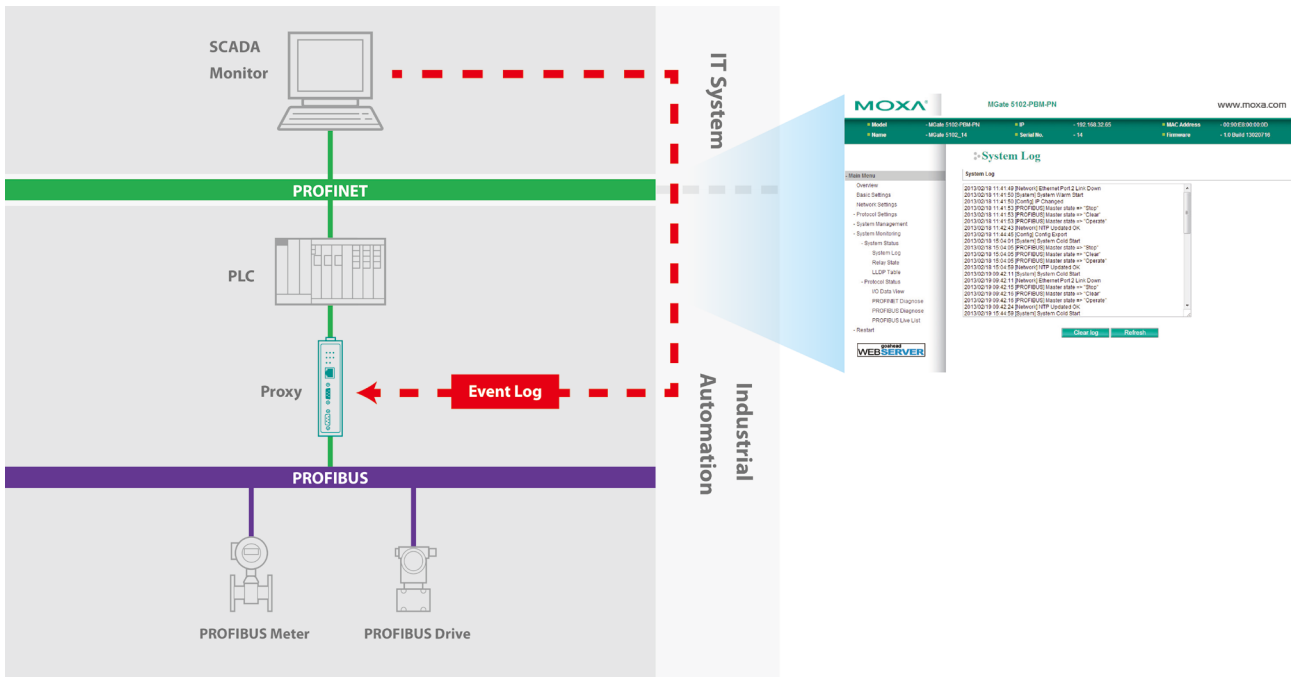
SCADA Monitor

IT System

PROFINET

PLC

Proxy

Event Log

Industrial Automation

PROFIBUS

PROFIBUS Meter

PROFIBUS Drive

MOXA

MGate 5102-PBM-PN

www.moxa.com

Model - MGate 5102-PBM-PN
IP - 192.168.32.65
MAC Address - 00:90:E8:00:00:0D
Name - MGate 5102_14
Serial No. - 14
Firmware - 1.0 Build 13020716

Main Menu
Overview
Basic Settings
Network Settings
Protocol Settings
System Management
System Monitoring
System Status
System Log
Relay State
LLDP Table
Protocol Status
I/O Data View
PROFINET Diagnose
PROFIBUS Diagnose
PROFIBUS Live List
Restart

goahead WEBSERVER

System Log

System Log

2013/02/18 11:41:49 [Network] Ethernet Port 2 Link Down
2013/02/18 11:41:50 [System] System Warm Start
2013/02/18 11:41:50 [Config] IP Changed
2013/02/18 11:41:53 [PROFIBUS] Master state => "Stop"
2013/02/18 11:41:53 [PROFIBUS] Master state => "Clear"
2013/02/18 11:41:53 [PROFIBUS] Master state => "Operate"
2013/02/18 11:42:43 [Network] NTP Updated OK
2013/02/18 11:44:46 [Config] Config Export
2013/02/18 15:04:01 [System] System Cold Start
2013/02/18 15:04:05 [PROFIBUS] Master state => "Stop"
2013/02/18 15:04:05 [PROFIBUS] Master state => "Clear"
2013/02/18 15:04:05 [PROFIBUS] Master state => "Operate"
2013/02/18 15:04:59 [Network] NTP Updated OK
2013/02/19 09:42:11 [System] System Cold Start
2013/02/19 09:42:11 [Network] Ethernet Port 2 Link Down
2013/02/19 09:42:15 [PROFIBUS] Master state => "Stop"
2013/02/19 09:42:16 [PROFIBUS] Master state => "Clear"
2013/02/19 09:42:16 [PROFIBUS] Master state => "Operate"
2013/02/19 09:42:24 [Network] NTP Updated OK
2013/02/19 15:44:59 [System] System Cold Start

Clear log
Refresh